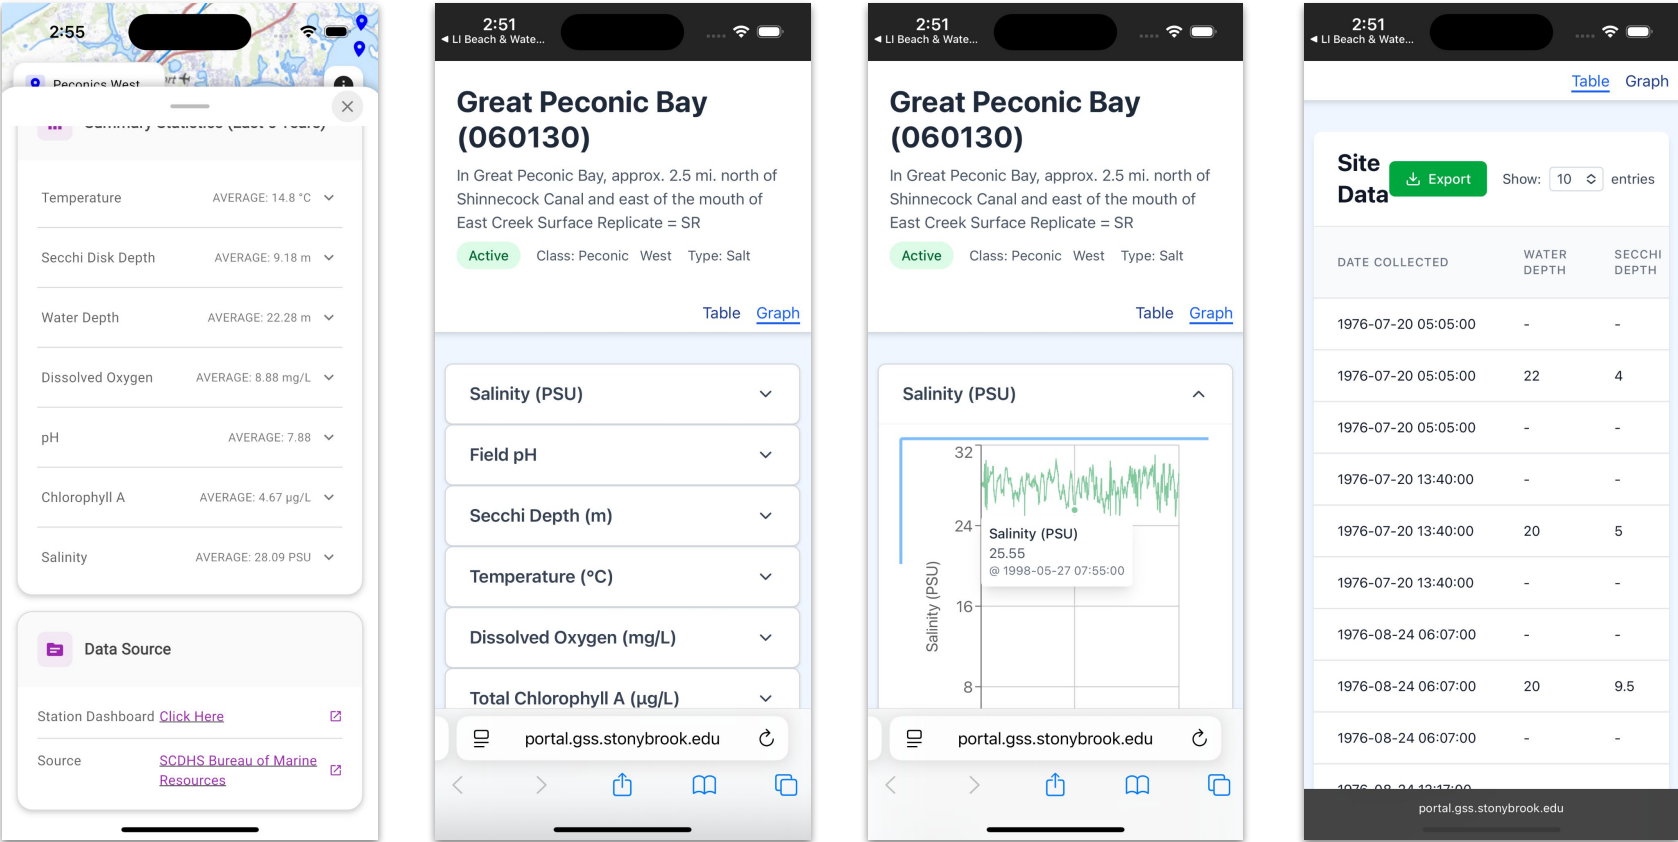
2:55

Peconics West

Temperature AVERAGE: 14.8 °C

Secchi Disk Depth AVERAGE: 9.18 m

Water Depth AVERAGE: 22.28 m

Dissolved Oxygen AVERAGE: 8.88 mg/L

pH AVERAGE: 7.88

Chlorophyll A AVERAGE: 4.67 μg/L

Salinity AVERAGE: 28.09 PSU

Data Source

Station Dashboard Click Here

Source SCDHS Bureau of Marine Resources

2:51
◂ LI Beach & Wate...

Great Peconic Bay (060130)

In Great Peconic Bay, approx. 2.5 mi. north of Shinnecock Canal and east of the mouth of East Creek Surface Replicate = SR

Active Class: Peconic West Type: Salt

Table Graph

Salinity (PSU)

Field pH

Secchi Depth (m)

Temperature (°C)

Dissolved Oxygen (mg/L)

Total Chlorophyll A (μg/L)

portal.gss.stonybrook.edu

2:51
◂ LI Beach & Wate...

Great Peconic Bay (060130)

In Great Peconic Bay, approx. 2.5 mi. north of Shinnecock Canal and east of the mouth of East Creek Surface Replicate = SR

Active Class: Peconic West Type: Salt

Table Graph

Salinity (PSU)

32
24
16
8
Salinity (PSU)

Salinity (PSU)
25.55
@ 1998-05-27 07:55:00

portal.gss.stonybrook.edu

2:51
◂ LI Beach & Wate...

Table Graph

Site Data Export Show: 10 entries

| DATE COLLECTED | WATER DEPTH | SECCHI DEPTH |
|---|---|---|
| 1976-07-20 05:05:00 | - | - |
| 1976-07-20 05:05:00 | 22 | 4 |
| 1976-07-20 05:05:00 | - | - |
| 1976-07-20 13:40:00 | - | - |
| 1976-07-20 13:40:00 | 20 | 5 |
| 1976-07-20 13:40:00 | - | - |
| 1976-08-24 06:07:00 | - | - |
| 1976-08-24 06:07:00 | 20 | 9.5 |
| 1976-08-24 06:07:00 | - | - |

portal.gss.stonybrook.edu